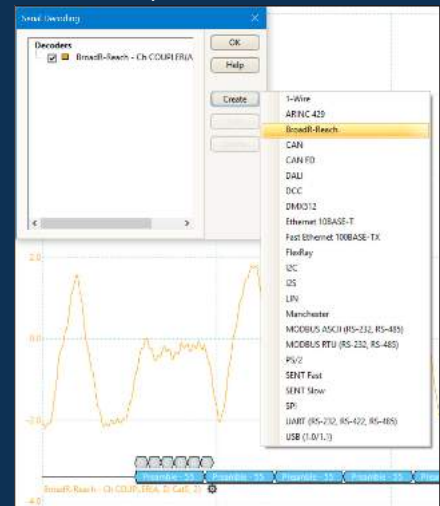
Serial Decoding

Decoders
BroadR-Reach - Ch COUPLER(A

OK
Help
Create

1-Wire
ARINC 429
BroadR-Reach
CAN
CAN FD
DALI
DCC
DMX512
Ethernet 10BASE-T
Fast Ethernet 100BASE-TX
FlexRay
I2C
I2S
LIN
Manchester
MODBUS ASCII (RS-232, RS-485)
MODBUS RTU (RS-232, RS-485)
PS/2
SENT Fast
SENT Slow
SPI
UART (RS-232, RS-422, RS-485)
USB (1.0/1.1)

2.0
0.0
-2.0
-4.0

Preamble - 55
Preamble - 55
Preamble - 55
Preamble - 55

BroadR-Reach - Ch COUPLER(A, B) Cat0, 27